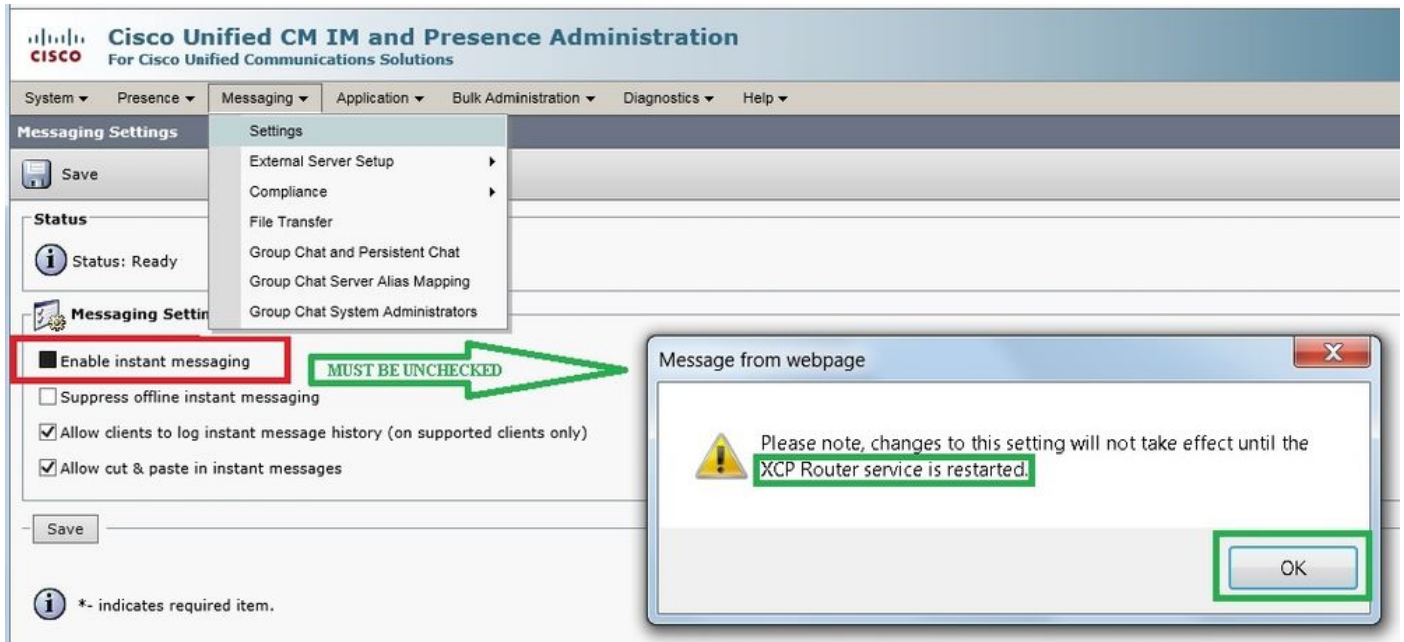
cisco Cisco Unified CM IM and Presence Administration
For Cisco Unified Communications Solutions

System ▾ Presence ▾ Messaging ▾ Application ▾ Bulk Administration ▾ Diagnostics ▾ Help ▾

Messaging Settings

Settings
External Server Setup
Compliance
File Transfer
Group Chat and Persistent Chat
Group Chat Server Alias Mapping
Group Chat System Administrators

Save

Status

Status: Ready

Messaging Settin

Enable instant messaging

MUST BE UNCHECKED

Suppress offline instant messaging

Allow clients to log instant message history (on supported clients only)

Allow cut & paste in instant messages

Save

*- indicates required item.

Message from webpage

Please note, changes to this setting will not take effect until the XCP Router service is restarted.

OK